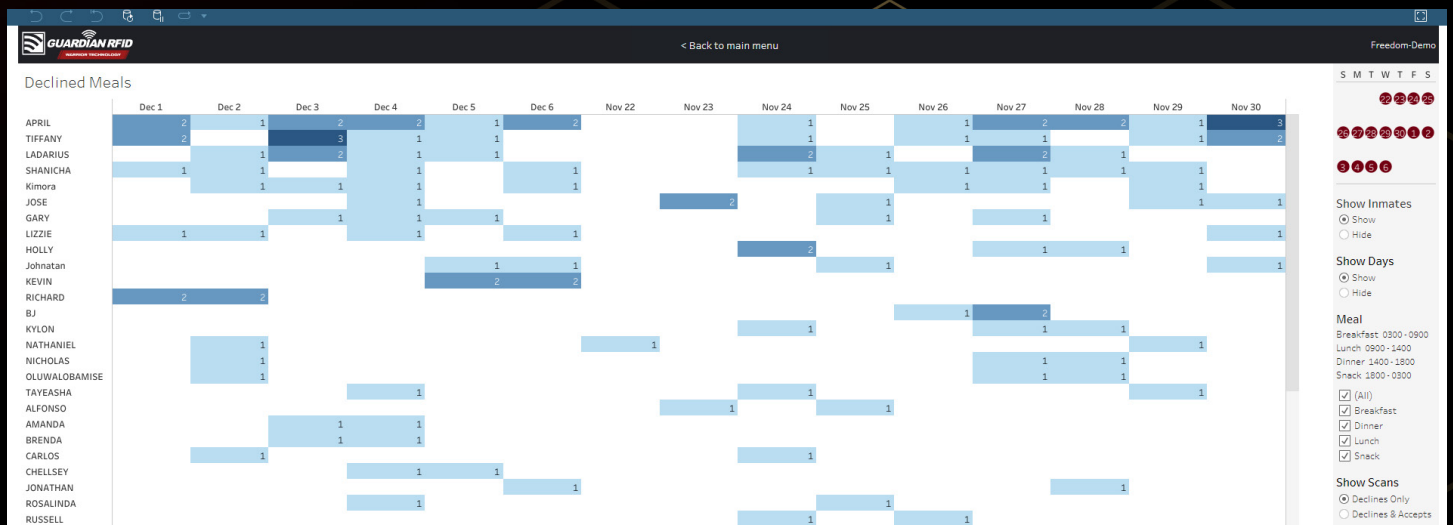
GUARDIAN RFID
INSPIRING TECHNOLOGY

< Back to main menu

Freedom-Demo

Declined Meals

| | Dec 1 | Dec 2 | Dec 3 | Dec 4 | Dec 5 | Dec 6 | Nov 22 | Nov 23 | Nov 24 | Nov 25 | Nov 26 | Nov 27 | Nov 28 | Nov 29 | Nov 30 |
|---|---|---|---|---|---|---|---|---|---|---|---|---|---|---|---|
| APRIL | 2 | 1 | 2 | 2 | 1 | 2 | | | 1 | | 1 | 2 | 2 | 1 | 3 |
| TIFFANY | 2 | | 3 | 1 | 1 | | | | 1 | | 1 | 1 | | 1 | 2 |
| LADARIUS | | 1 | 2 | 1 | 1 | | | | 2 | 1 | | 2 | 1 | | |
| SHANICHA | 1 | 1 | | 1 | | 1 | | | 1 | 1 | 1 | 1 | 1 | 1 | |
| Kimora | | 1 | 1 | 1 | | 1 | | | | | 1 | 1 | | 1 | |
| JOSE | | | | 1 | | | | 2 | | 1 | | | | 1 | 1 |
| GARY | | | 1 | 1 | 1 | | | | | 1 | | 1 | | | |
| LIZZIE | 1 | 1 | | 1 | | 1 | | | | | | | | | 1 |
| HOLLY | | | | | | | | | 2 | | | 1 | 1 | | |
| Johnatan | | | | | 1 | 1 | | | | 1 | | | | | 1 |
| KEVIN | | | | | 2 | 2 | | | | | | | | | |
| RICHARD | 2 | 2 | | | | | | | | | | | | | |
| BJ | | | | | | | | | | | 1 | 2 | | | |
| KYLON | | | | | | | | | 1 | | | 1 | 1 | | |
| NATHANIEL | | 1 | | | | | 1 | | | | | | | 1 | |
| NICHOLAS | | 1 | | | | | | | | | | 1 | 1 | | |
| OLUWALOBAMISE | | 1 | | | | | | | | | | 1 | 1 | | |
| TAYEASHA | | | | 1 | | | | | 1 | | | | | 1 | |
| ALFONSO | | | | | | | | 1 | | 1 | | | | | |
| AMANDA | | | 1 | 1 | | | | | | | | | | | |
| BRENDA | | | 1 | 1 | | | | | | | | | | | |
| CARLOS | | 1 | | | | | | | 1 | | | | | | |
| CHELLSEY | | | | 1 | 1 | | | | | | | | | | |
| JONATHAN | | | | | | 1 | | | | | | | 1 | | |
| ROSALINDA | | | | 1 | | | | | | 1 | | | | | |
| RUSSELL | | | | | | | | | 1 | | 1 | | | | |

S M T W T F S
22 23 24 25
26 27 28 29 30 1 2
3 4 5 6

Show Inmates
Show
Hide

Show Days
Show
Hide

Meal
Breakfast 0300 - 0900
Lunch 0900 - 1400
Dinner 1400 - 1800
Snack 1800 - 0300
(All)
Breakfast
Dinner
Lunch
Snack

Show Scans
Declines Only
Declines & Accepts